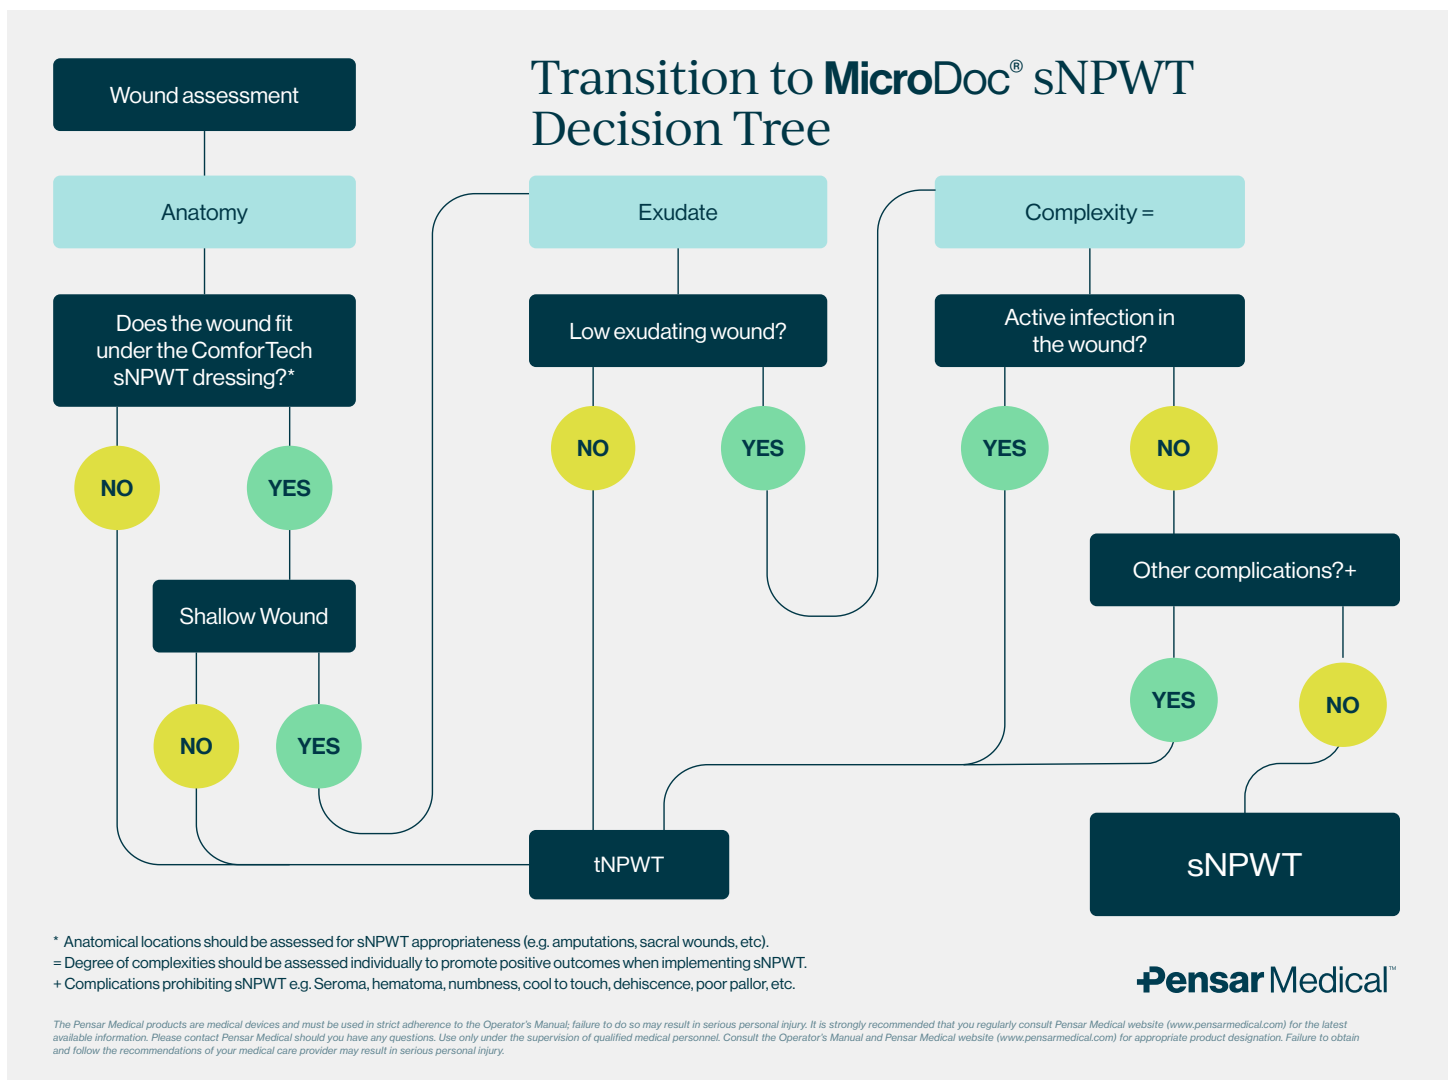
Transition to MicroDoc® sNPWT Decision Tree

Wound assessment

Anatomy

Does the wound fit under the ComforTech sNPWT dressing?*

NO

YES

Shallow Wound

NO

YES

Exudate

Low exudating wound?

NO

YES

Complexity =

Active infection in the wound?

YES

NO

Other complications?+

YES

NO

tNPWT

sNPWT

* Anatomical locations should be assessed for sNPWT appropriateness (e.g. amputations, sacral wounds, etc).
= Degree of complexities should be assessed individually to promote positive outcomes when implementing sNPWT.
+ Complications prohibiting sNPWT e.g. Seroma, hematoma, numbness, cool to touch, dehiscence, poor pallor, etc.

Pensar Medical™

The Pensar Medical products are medical devices and must be used in strict adherence to the Operator's Manual; failure to do so may result in serious personal injury. It is strongly recommended that you regularly consult Pensar Medical website (www.pensarmedical.com) for the latest available information. Please contact Pensar Medical should you have any questions. Use only under the supervision of qualified medical personnel. Consult the Operator's Manual and Pensar Medical website (www.pensarmedical.com) for appropriate product designation. Failure to obtain and follow the recommendations of your medical care provider may result in serious personal injury.